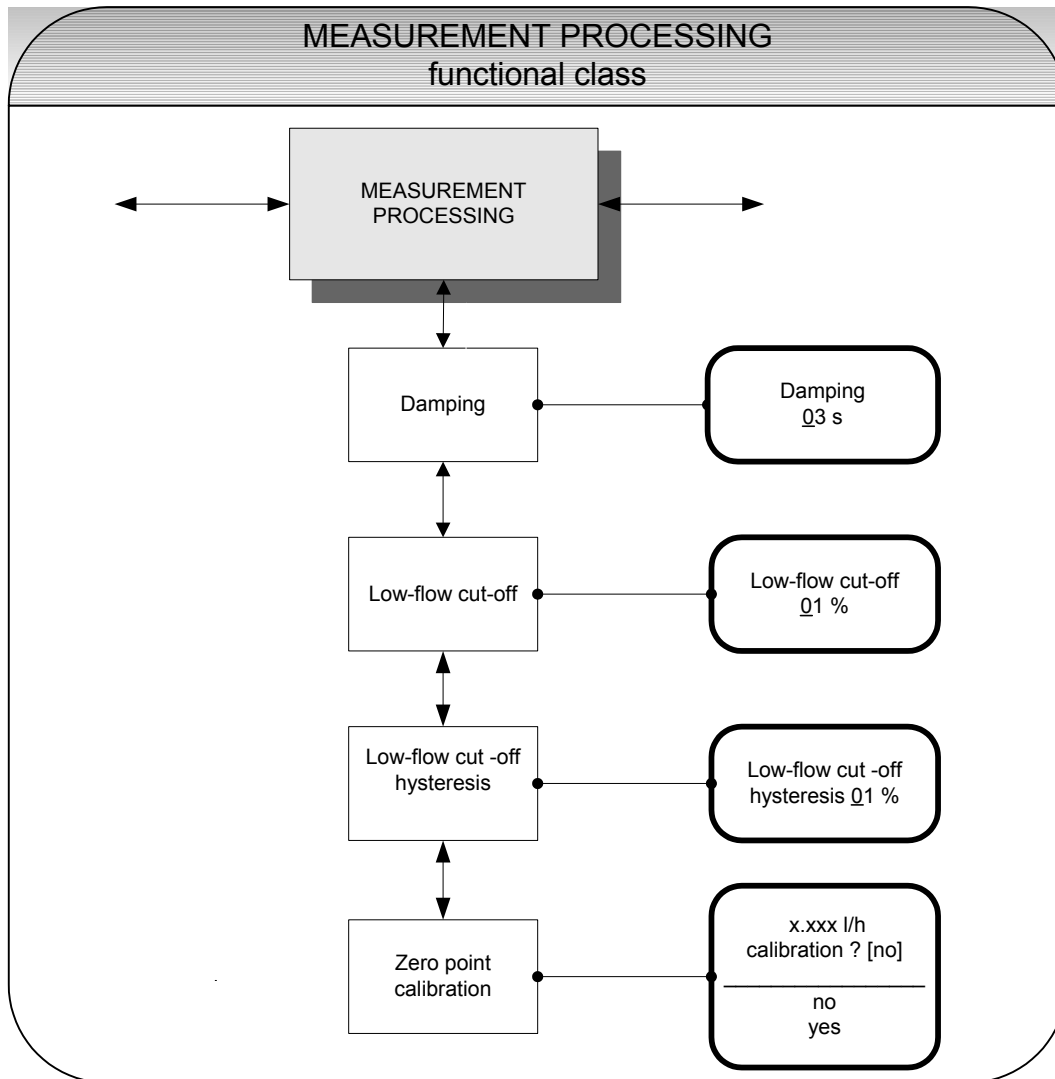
MEASUREMENT PROCESSING
functional class

MEASUREMENT PROCESSING

Damping

Damping
03 s

Low-flow cut-off

Low-flow cut-off
01 %

Low-flow cut -off hysteresis

Low-flow cut -off hysteresis 01 %

Zero point calibration

x.xxx l/h
calibration ? [no]

no
yes